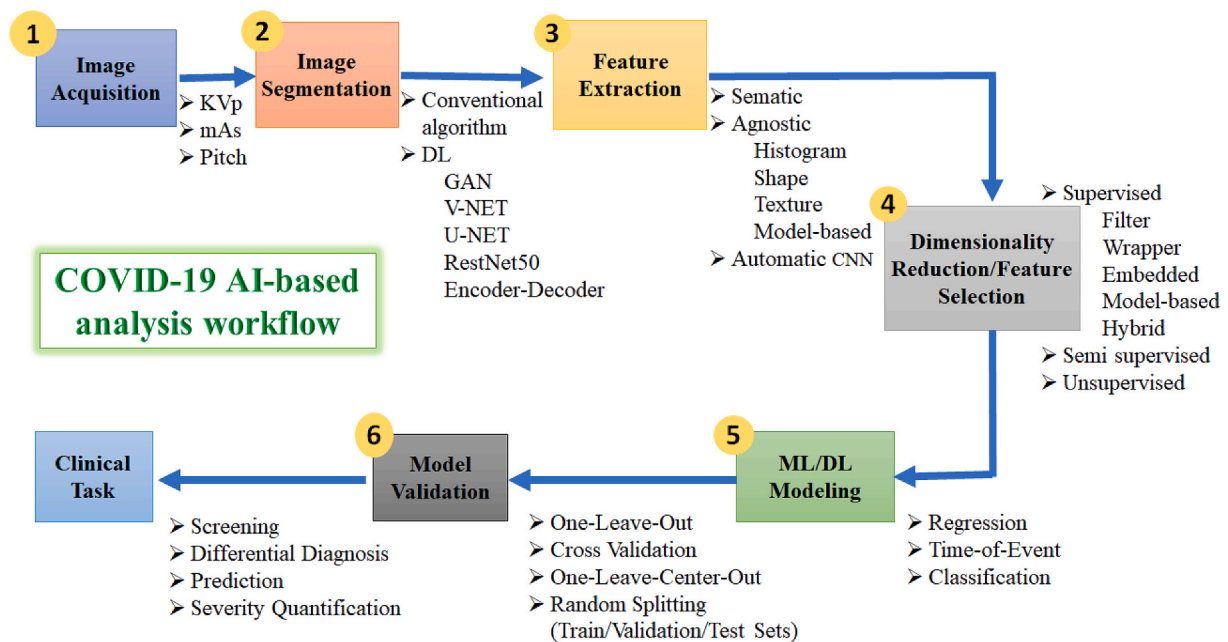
1
Image Acquisition
➢ KVp
➢ mAs
➢ Pitch

2
Image Segmentation
➢ Conventional algorithm
➢ DL
GAN
V-NET
U-NET
RestNet50
Encoder-Decoder

3
Feature Extraction
➢ Sematic
➢ Agnostic
Histogram
Shape
Texture
Model-based
➢ Automatic CNN

4
Dimensionality Reduction/Feature Selection
➢ Supervised
Filter
Wrapper
Embedded
Model-based
Hybrid
➢ Semi supervised
➢ Unsupervised

COVID-19 AI-based analysis workflow

5
ML/DL Modeling
➢ Regression
➢ Time-of-Event
➢ Classification

6
Model Validation
➢ One-Leave-Out
➢ Cross Validation
➢ One-Leave-Center-Out
➢ Random Splitting (Train/Validation/Test Sets)

Clinical Task
➢ Screening
➢ Differential Diagnosis
➢ Prediction
➢ Severity Quantification